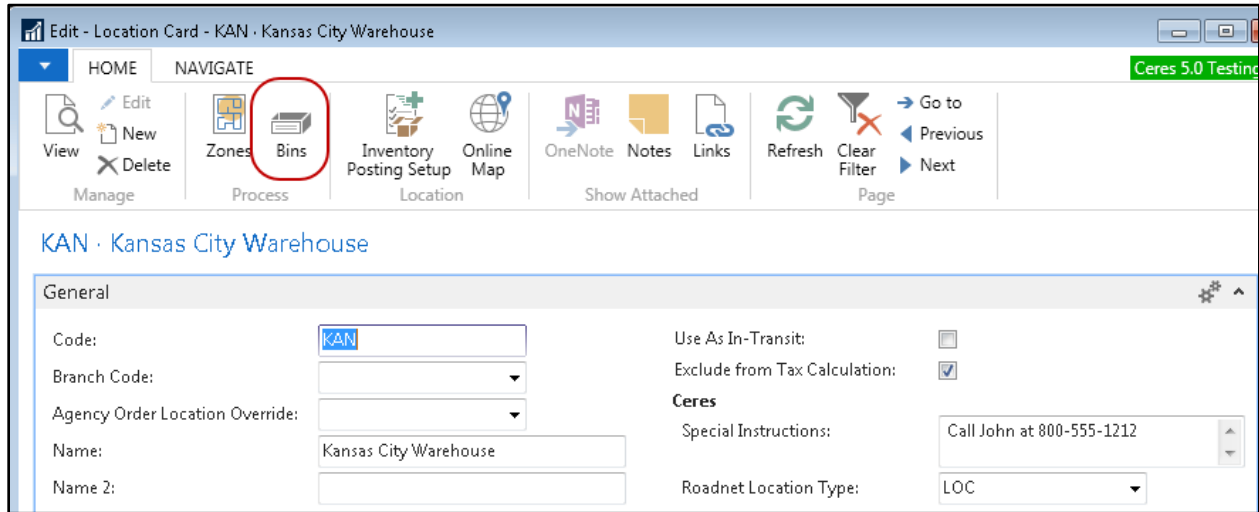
Edit - Location Card - KAN · Kansas City Warehouse

HOME NAVIGATE

Ceres 5.0 Testing

View
Edit
New
Delete
Manage

Zones
Bins
Process

Inventory Posting Setup
Online Map
Location

OneNote
Notes
Links
Show Attached

Refresh
Clear Filter
Go to
Previous
Next
Page

KAN · Kansas City Warehouse

General

Code: KAN
Branch Code:
Agency Order Location Override:
Name: Kansas City Warehouse
Name 2:

Use As In-Transit:
Exclude from Tax Calculation:
Ceres
Special Instructions: Call John at 800-555-1212
Roadnet Location Type: LOC